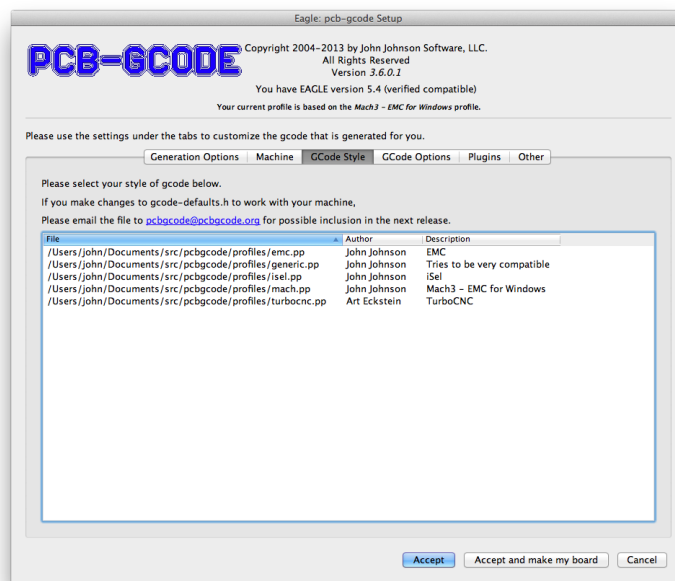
Eagle: pcb-gcode Setup

PCB-GCODE

Copyright 2004-2013 by John Johnson Software, LLC.
All Rights Reserved
Version 3.6.0.1

You have EAGLE version 5.4 (verified compatible)

Your current profile is based on the Mach3 - EMC for Windows profile.

Please use the settings under the tabs to customize the gcode that is generated for you.

Generation Options | Machine | GCode Style | GCode Options | Plugins | Other

Please select your style of gcode below.

If you make changes to gcode-defaults.h to work with your machine,

Please email the file to pcbgcode@pcbgcode.org for possible inclusion in the next release.

| File | Author | Description |
|---|---|---|
| /Users/john/Documents/src/pcbgcode/profiles/emc.pp | John Johnson | EMC |
| /Users/john/Documents/src/pcbgcode/profiles/generic.pp | John Johnson | Tries to be very compatible |
| /Users/john/Documents/src/pcbgcode/profiles/isel.pp | John Johnson | iSel |
| /Users/john/Documents/src/pcbgcode/profiles/mach.pp | John Johnson | Mach3 - EMC for Windows |
| /Users/john/Documents/src/pcbgcode/profiles/turbocnc.pp | Art Eckstein | TurboCNC |

Accept | Accept and make my board | Cancel